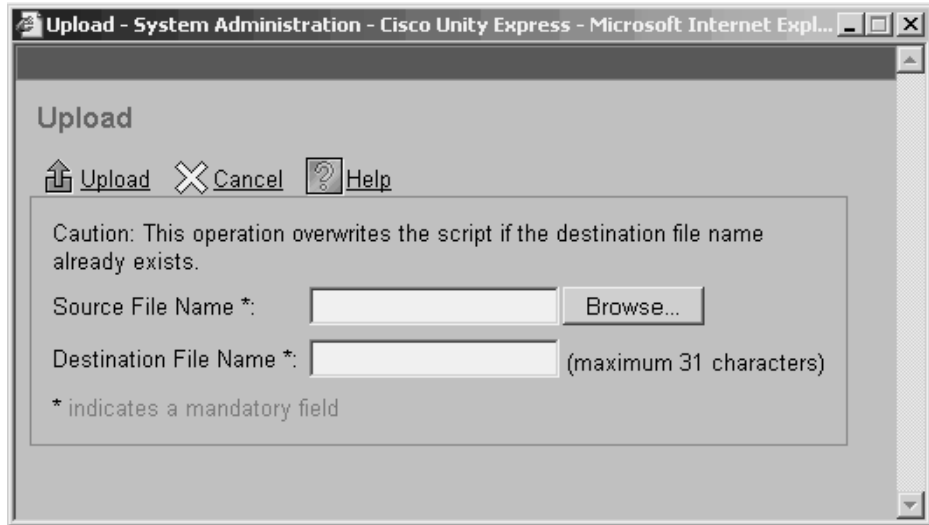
Upload - System Administration - Cisco Unity Express - Microsoft Internet Expl...

Upload

Upload Cancel Help

Caution: This operation overwrites the script if the destination file name already exists.

Source File Name *: Browse...

Destination File Name *: (maximum 31 characters)

* indicates a mandatory field